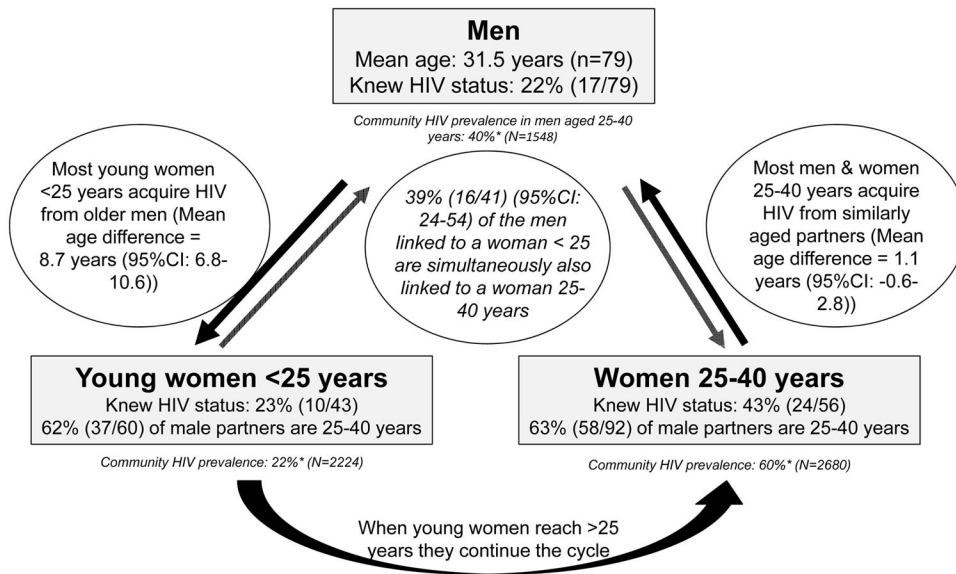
**Men**
Mean age: 31.5 years (n=79)
Knew HIV status: 22% (17/79)

Community HIV prevalence in men aged 25-40 years: 40%* (N=1548)

Most young women <25 years acquire HIV from older men (Mean age difference = 8.7 years (95%CI: 6.8-10.6))

39% (16/41) (95%CI: 24-54) of the men linked to a woman < 25 are simultaneously also linked to a woman 25-40 years

Most men & women 25-40 years acquire HIV from similarly aged partners (Mean age difference = 1.1 years (95%CI: -0.6-2.8))

**Young women <25 years**
Knew HIV status: 23% (10/43)
62% (37/60) of male partners are 25-40 years

Community HIV prevalence: 22%* (N=2224)

**Women 25-40 years**
Knew HIV status: 43% (24/56)
63% (58/92) of male partners are 25-40 years

Community HIV prevalence: 60%* (N=2680)

When young women reach >25 years they continue the cycle